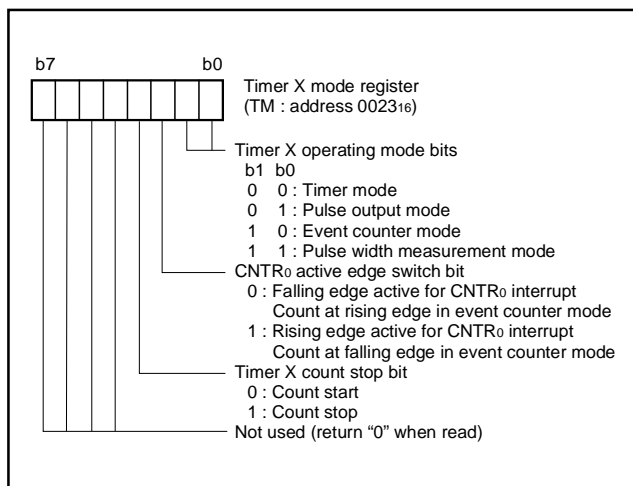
b7 b0

Timer X mode register
(TM : address $0023_{16}$)

Timer X operating mode bits
b1 b0
0 0 : Timer mode
0 1 : Pulse output mode
1 0 : Event counter mode
1 1 : Pulse width measurement mode

$CNTR_0$ active edge switch bit
0 : Falling edge active for $CNTR_0$ interrupt
Count at rising edge in event counter mode
1 : Rising edge active for $CNTR_0$ interrupt
Count at falling edge in event counter mode

Timer X count stop bit
0 : Count start
1 : Count stop

Not used (return “0” when read)